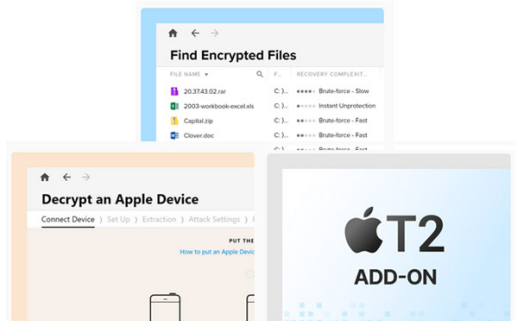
Find Encrypted Files

| FILE NAME ▾ | F... | RECOVERY COMPLEXIT... |
|---|---|---|
| 20.37.43.02.rar | C:\ | Brute-force - Slow |
| 2003-workbook-excel.xls | C:\ | Instant Unprotection |
| Capital.zip | C:\ | Brute-force - Fast |
| Clover.doc | C:\ | Brute-force - Fast |

Decrypt an Apple Device

Connect Device › Set Up › Extraction › Attack Settings › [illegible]

PUT THE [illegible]

How to put an Apple Device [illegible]

T2

ADD-ON